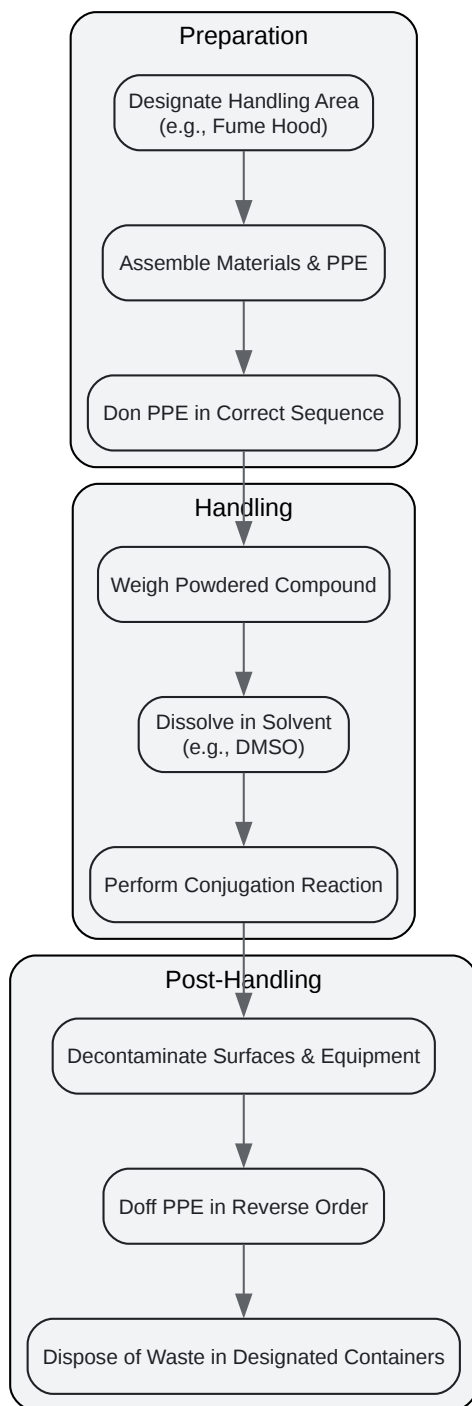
Preparation

Designate Handling Area
(e.g., Fume Hood)

Assemble Materials & PPE

Don PPE in Correct Sequence

Handling

Weigh Powdered Compound

Dissolve in Solvent
(e.g., DMSO)

Perform Conjugation Reaction

Post-Handling

Decontaminate Surfaces & Equipment

Doff PPE in Reverse Order

Dispose of Waste in Designated Containers